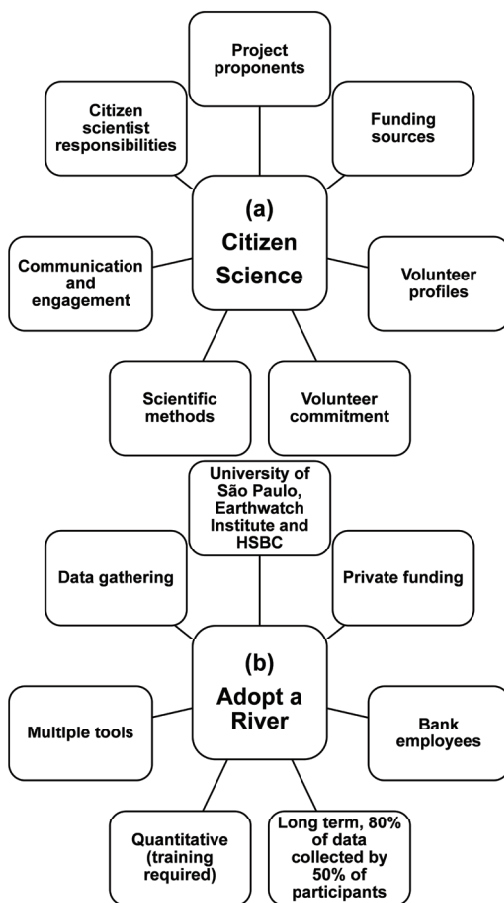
Project proponents

Citizen scientist responsibilities

Funding sources

(a)
Citizen Science

Communication and engagement

Volunteer profiles

Scientific methods

Volunteer commitment

University of São Paulo, Earthwatch Institute and HSBC

Data gathering

Private funding

(b)
Adopt a River

Multiple tools

Bank employees

Quantitative (training required)

Long term, 80% of data collected by 50% of participants